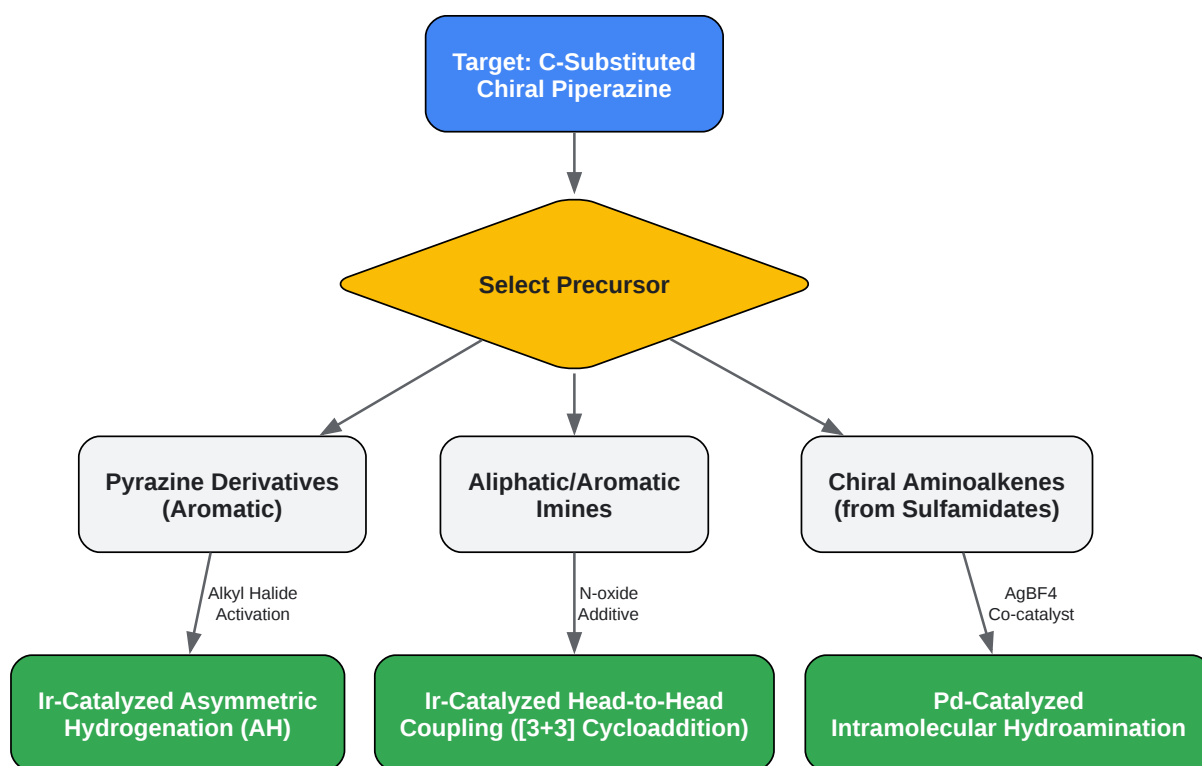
Target: C-Substituted Chiral Piperazine

Select Precursor

Pyrazine Derivatives (Aromatic)

Aliphatic/Aromatic Imines

Chiral Aminoalkenes (from Sulfamidates)

Alkyl Halide Activation

N-oxide Additive

AgBF4 Co-catalyst

Ir-Catalyzed Asymmetric Hydrogenation (AH)

Ir-Catalyzed Head-to-Head Coupling ([3+3] Cycloaddition)

Pd-Catalyzed Intramolecular Hydroamination